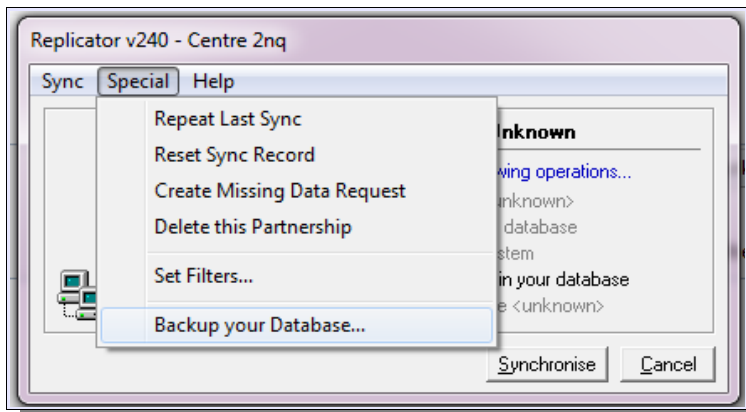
Replicator v240 - Centre 2nq

Sync Special Help

Repeat Last Sync
Reset Sync Record
Create Missing Data Request
Delete this Partnership
Set Filters...
Backup your Database...

Unknown
wing operations...
unknown>
database
stem
in your database
e <unknown>

Synchronise Cancel